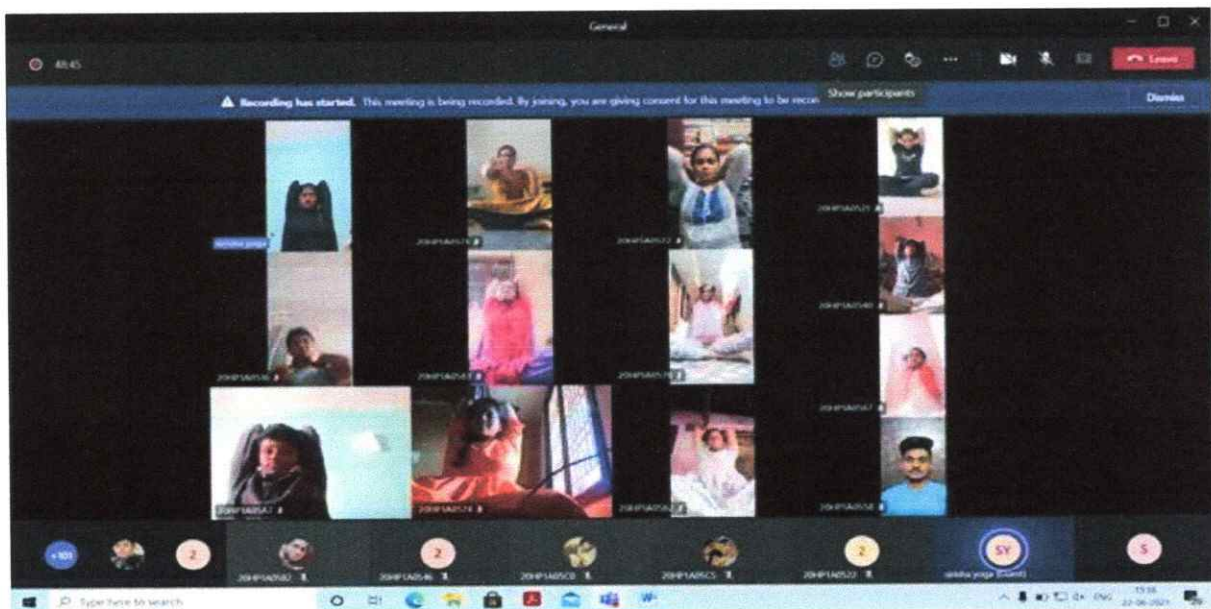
General

48:45

Leave

Show participants

Recording has started. This meeting is being recorded. By joining, you are giving consent for this meeting to be recor

Dismiss

sreeksha yoga

20HP1A0574

20HP1A0572

20HP1A0521

20HP1A0530

20HP1A0543

20HP1A0570

20HP1A0540

20HP1A0547

20HP1A0574

20HP1A0562

20HP1A0558

20HP1A0567

+101

2

20HP1A0582

2

20HP1A0546

20HP1A05C0

20HP1A05C5

2

20HP1A0522

SY

sreeksha yoga (Guest)

S

Type here to search

ENG

15:58

22-06-2021